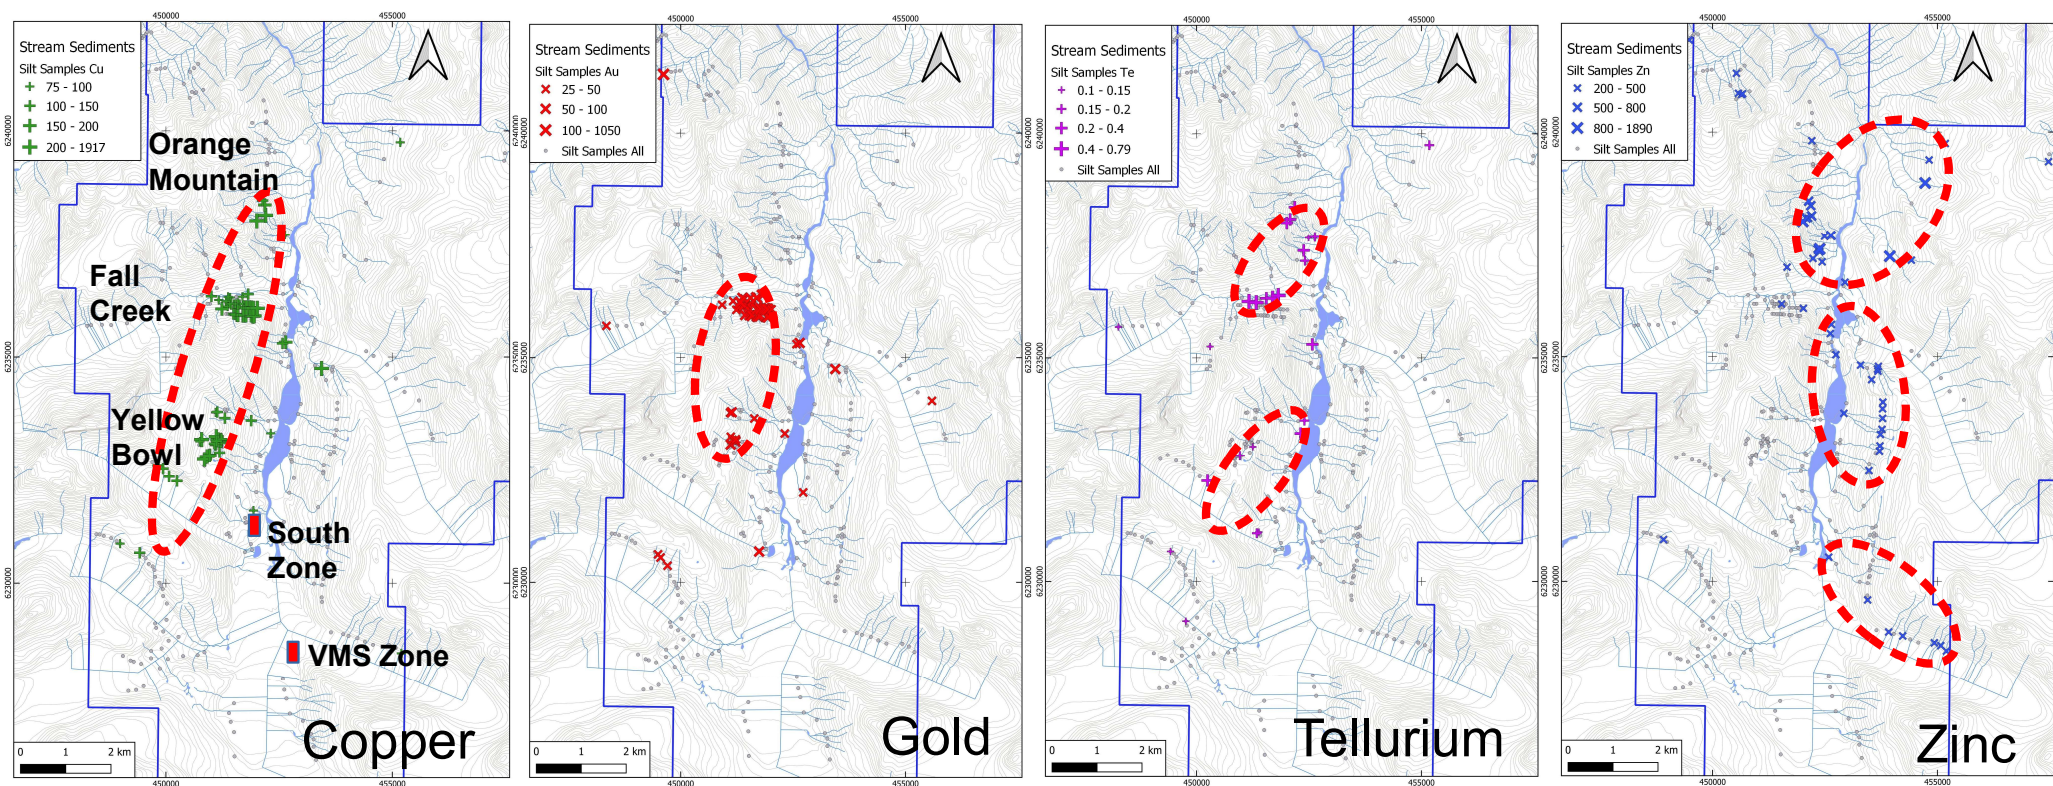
450000
455000

Stream Sediments
Silt Samples Cu
75 - 100
100 - 150
150 - 200
200 - 1917

6240000
6235000
6230000

Orange Mountain

Fall Creek

Yellow Bowl

South Zone

VMS Zone

0 1 2 km

Copper

450000
455000

450000
455000

Stream Sediments
Silt Samples Au
25 - 50
50 - 100
100 - 1050
Silt Samples All

6240000
6235000
6230000

0 1 2 km

Gold

450000
455000

450000
455000

Stream Sediments
Silt Samples Te
0.1 - 0.15
0.15 - 0.2
0.2 - 0.4
0.4 - 0.79
Silt Samples All

6240000
6235000
6230000

0 1 2 km

Tellurium

450000
455000

450000
455000

Stream Sediments
Silt Samples Zn
200 - 500
500 - 800
800 - 1890
Silt Samples All

6240000
6235000
6230000

0 1 2 km

Zinc

450000
455000